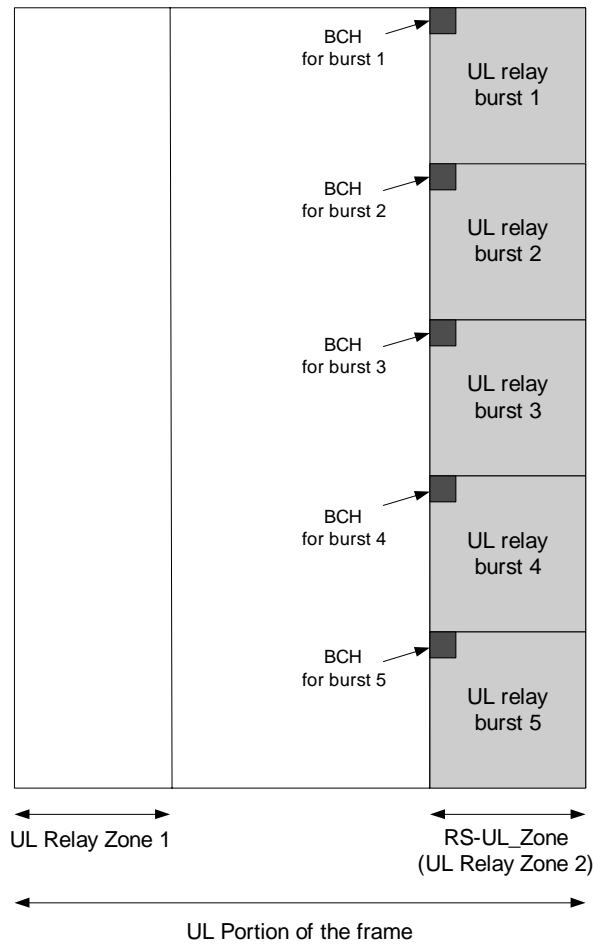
BCH
for burst 1

UL relay
burst 1

BCH
for burst 2

UL relay
burst 2

BCH
for burst 3

UL relay
burst 3

BCH
for burst 4

UL relay
burst 4

BCH
for burst 5

UL relay
burst 5

UL Relay Zone 1

RS-UL_Zone
(UL Relay Zone 2)

UL Portion of the frame